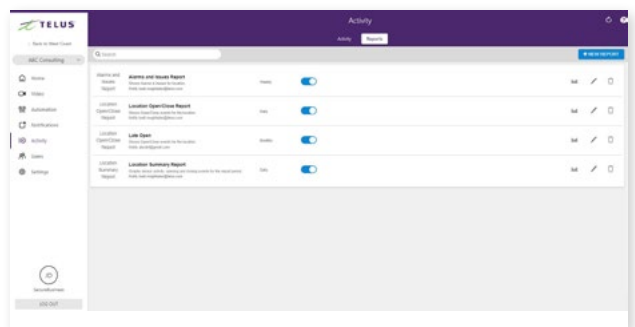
TELUS

Back to Main Coun

ABC Consulting

Home
Video
Automation
Notifications
Activity
Users
Settings

JD

LOG OUT

Activity

Activity Reports

Search

+ NEW REPORT

Alarms and Issues Report | Alarms and Issues Report | Weekly
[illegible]

Location Open/Close Report | Location Open/Close Report | Daily
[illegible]

Location Open/Close Report | Late Open | Weekday
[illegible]

Location Summary Report | Location Summary Report | Daily
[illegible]